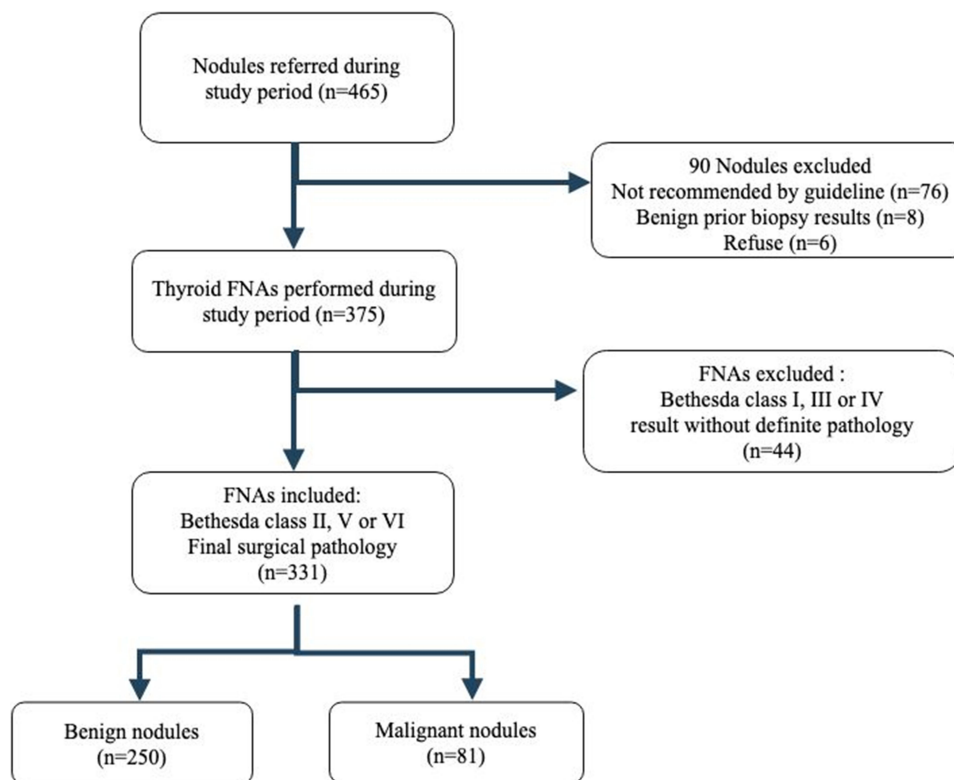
Nodules referred during study period (n=465)

90 Nodules excluded
Not recommended by guideline (n=76)
Benign prior biopsy results (n=8)
Refuse (n=6)

Thyroid FNAs performed during study period (n=375)

FNAs excluded :
Bethesda class I, III or IV
result without definite pathology
(n=44)

FNAs included:
Bethesda class II, V or VI
Final surgical pathology
(n=331)

Benign nodules
(n=250)

Malignant nodules
(n=81)